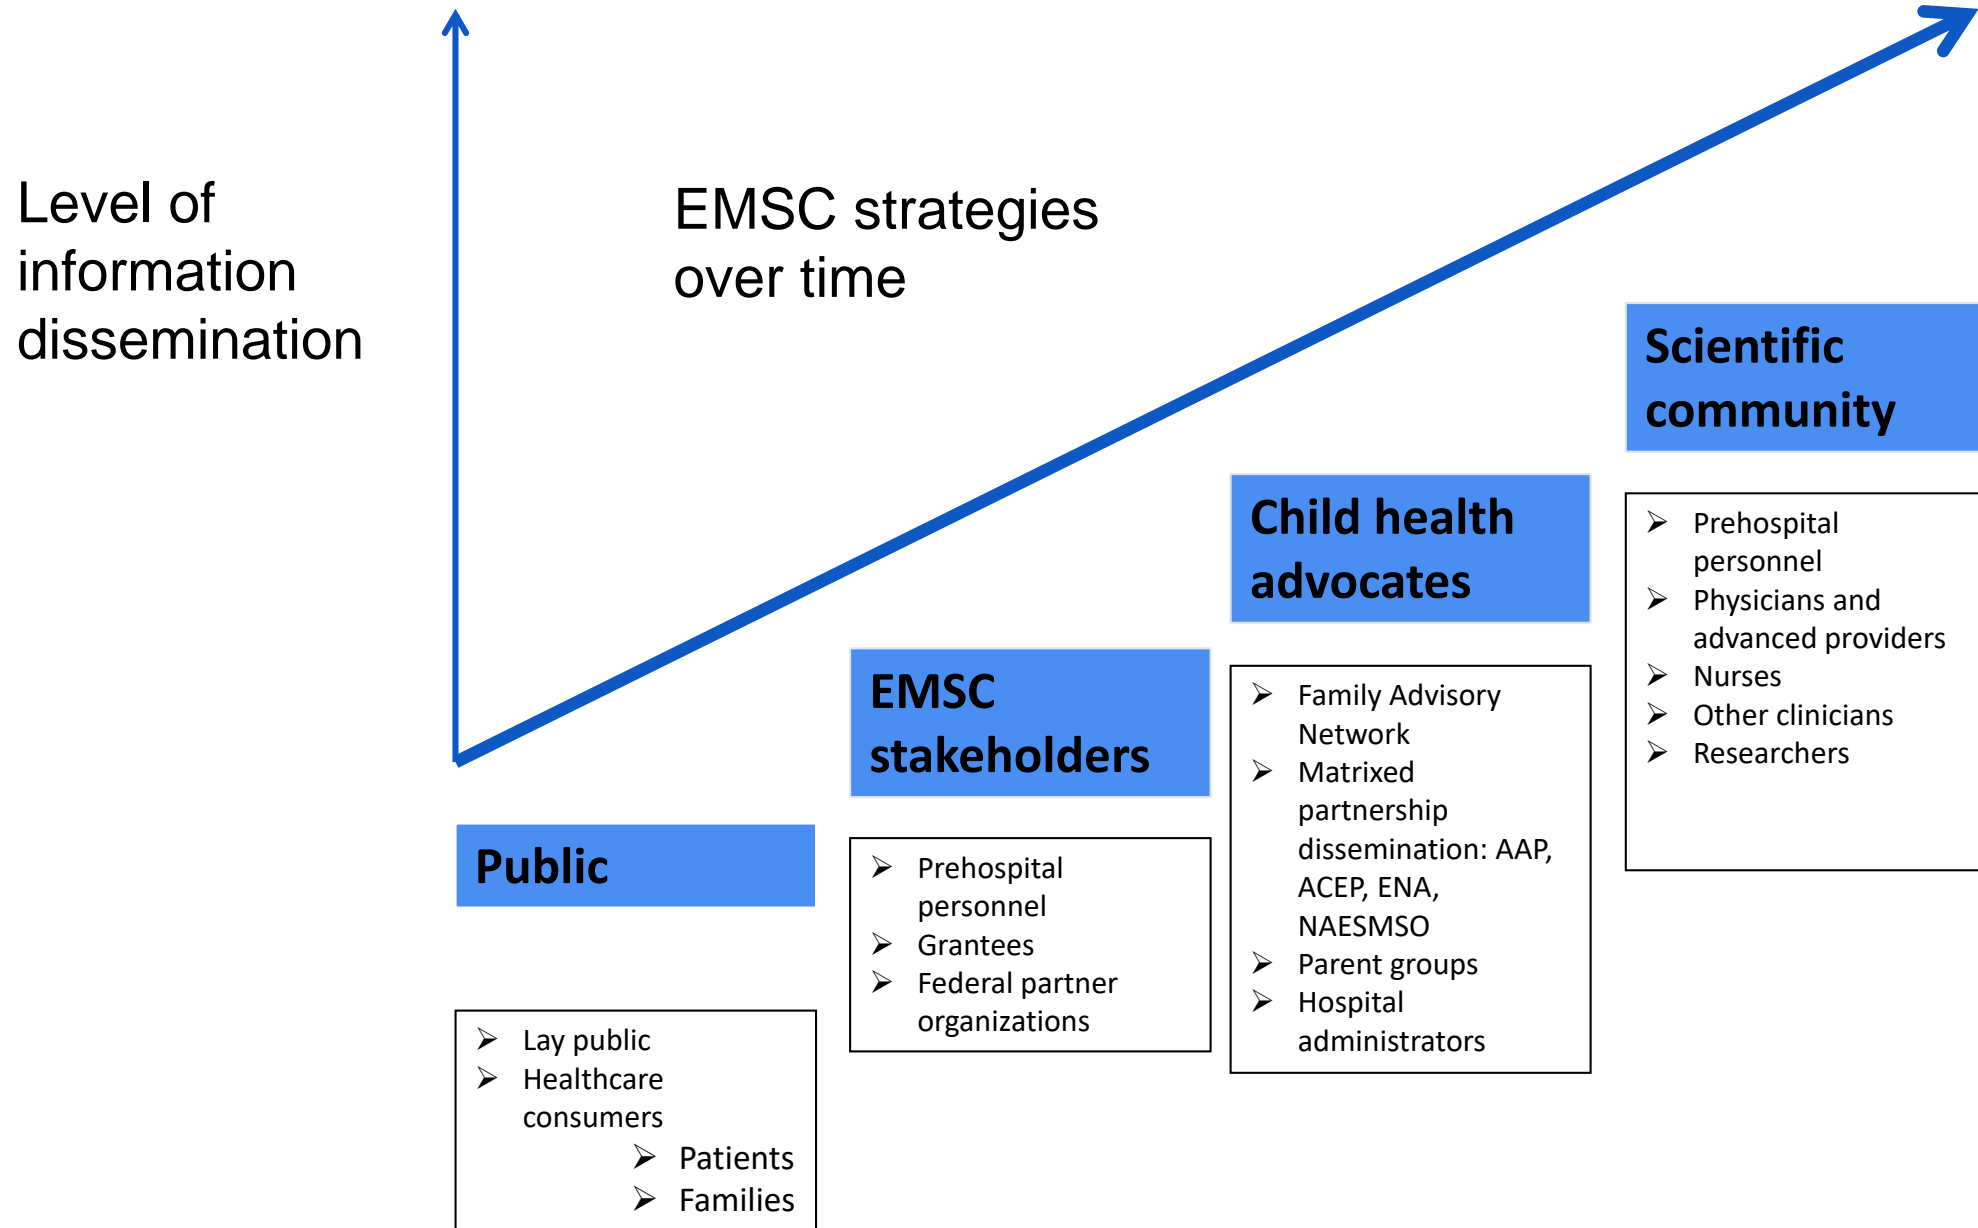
Level of information dissemination

EMSC strategies over time

Scientific community

➢ Prehospital personnel
➢ Physicians and advanced providers
➢ Nurses
➢ Other clinicians
➢ Researchers

Child health advocates

➢ Family Advisory Network
➢ Matrixed partnership dissemination: AAP, ACEP, ENA, NAESMSO
➢ Parent groups
➢ Hospital administrators

EMSC stakeholders

➢ Prehospital personnel
➢ Grantees
➢ Federal partner organizations

Public

➢ Lay public
➢ Healthcare consumers
➢ Patients
➢ Families